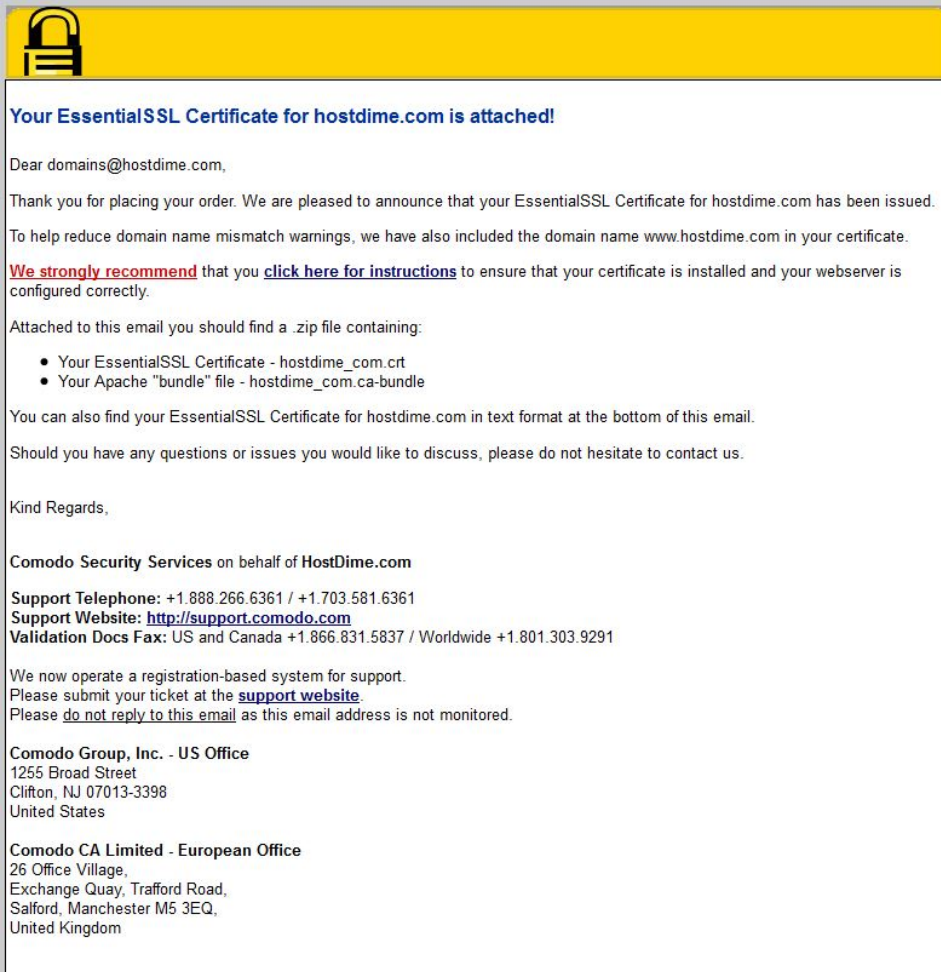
Your EssentialSSL Certificate for hostdime.com is attached!

Dear domains@hostdime.com,

Thank you for placing your order. We are pleased to announce that your EssentialSSL Certificate for hostdime.com has been issued.

To help reduce domain name mismatch warnings, we have also included the domain name www.hostdime.com in your certificate.

We strongly recommend that you click here for instructions to ensure that your certificate is installed and your webserver is configured correctly.

Attached to this email you should find a .zip file containing:

- Your EssentialSSL Certificate - hostdime_com.crt
- Your Apache "bundle" file - hostdime_com.ca-bundle

You can also find your EssentialSSL Certificate for hostdime.com in text format at the bottom of this email.

Should you have any questions or issues you would like to discuss, please do not hesitate to contact us.

Kind Regards,

Comodo Security Services on behalf of HostDime.com

Support Telephone: +1.888.266.6361 / +1.703.581.6361
Support Website: http://support.comodo.com
Validation Docs Fax: US and Canada +1.866.831.5837 / Worldwide +1.801.303.9291

We now operate a registration-based system for support.
Please submit your ticket at the support website.
Please do not reply to this email as this email address is not monitored.

Comodo Group, Inc. - US Office
1255 Broad Street
Clifton, NJ 07013-3398
United States

Comodo CA Limited - European Office
26 Office Village,
Exchange Quay, Trafford Road,
Salford, Manchester M5 3EQ,
United Kingdom